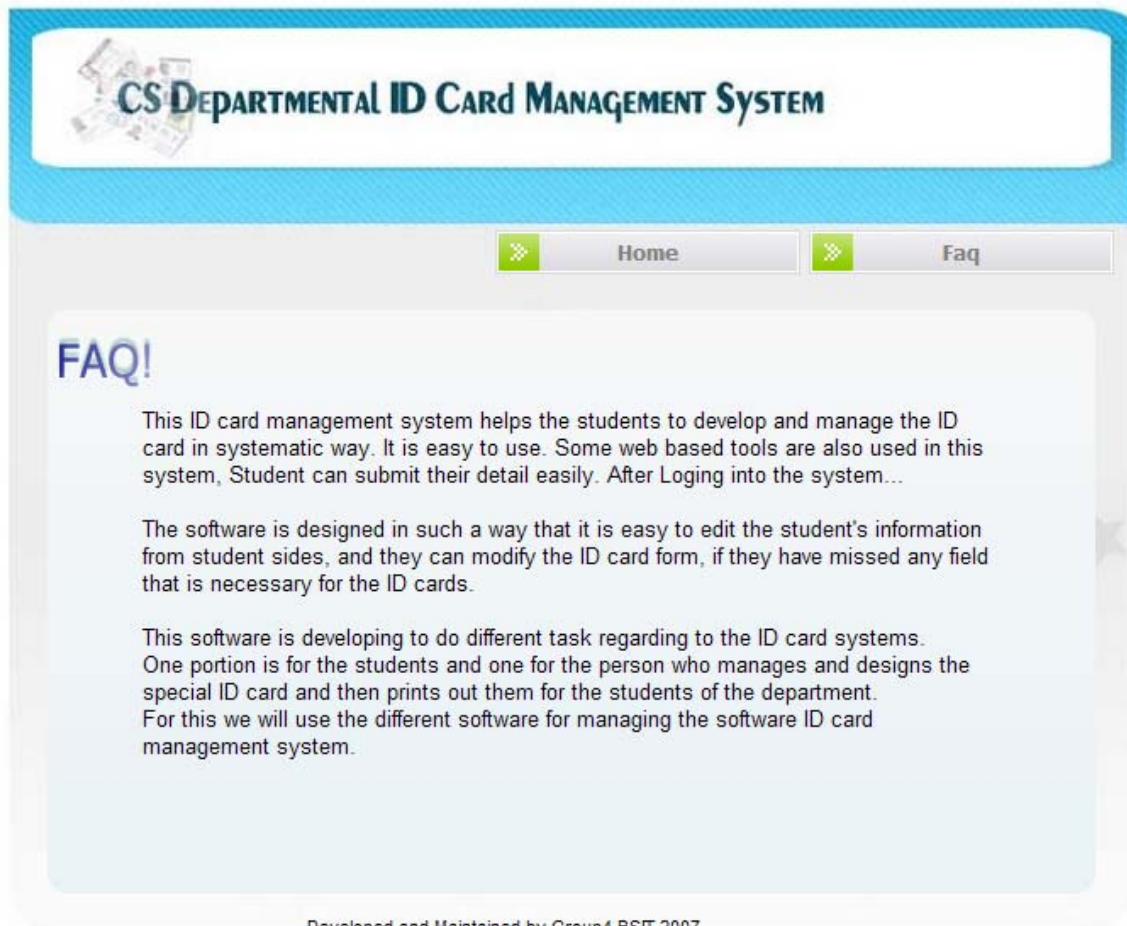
CS Departmental ID Card Management System

Home

Faq

FAQ!

This ID card management system helps the students to develop and manage the ID card in systematic way. It is easy to use. Some web based tools are also used in this system, Student can submit their detail easily. After Loging into the system...

The software is designed in such a way that it is easy to edit the student's information from student sides, and they can modify the ID card form, if they have missed any field that is necessary for the ID cards.

This software is developing to do different task regarding to the ID card systems.
One portion is for the students and one for the person who manages and designs the special ID card and then prints out them for the students of the department.
For this we will use the different software for managing the software ID card management system.

Developed and Maintained by Group4 BSIT 2007